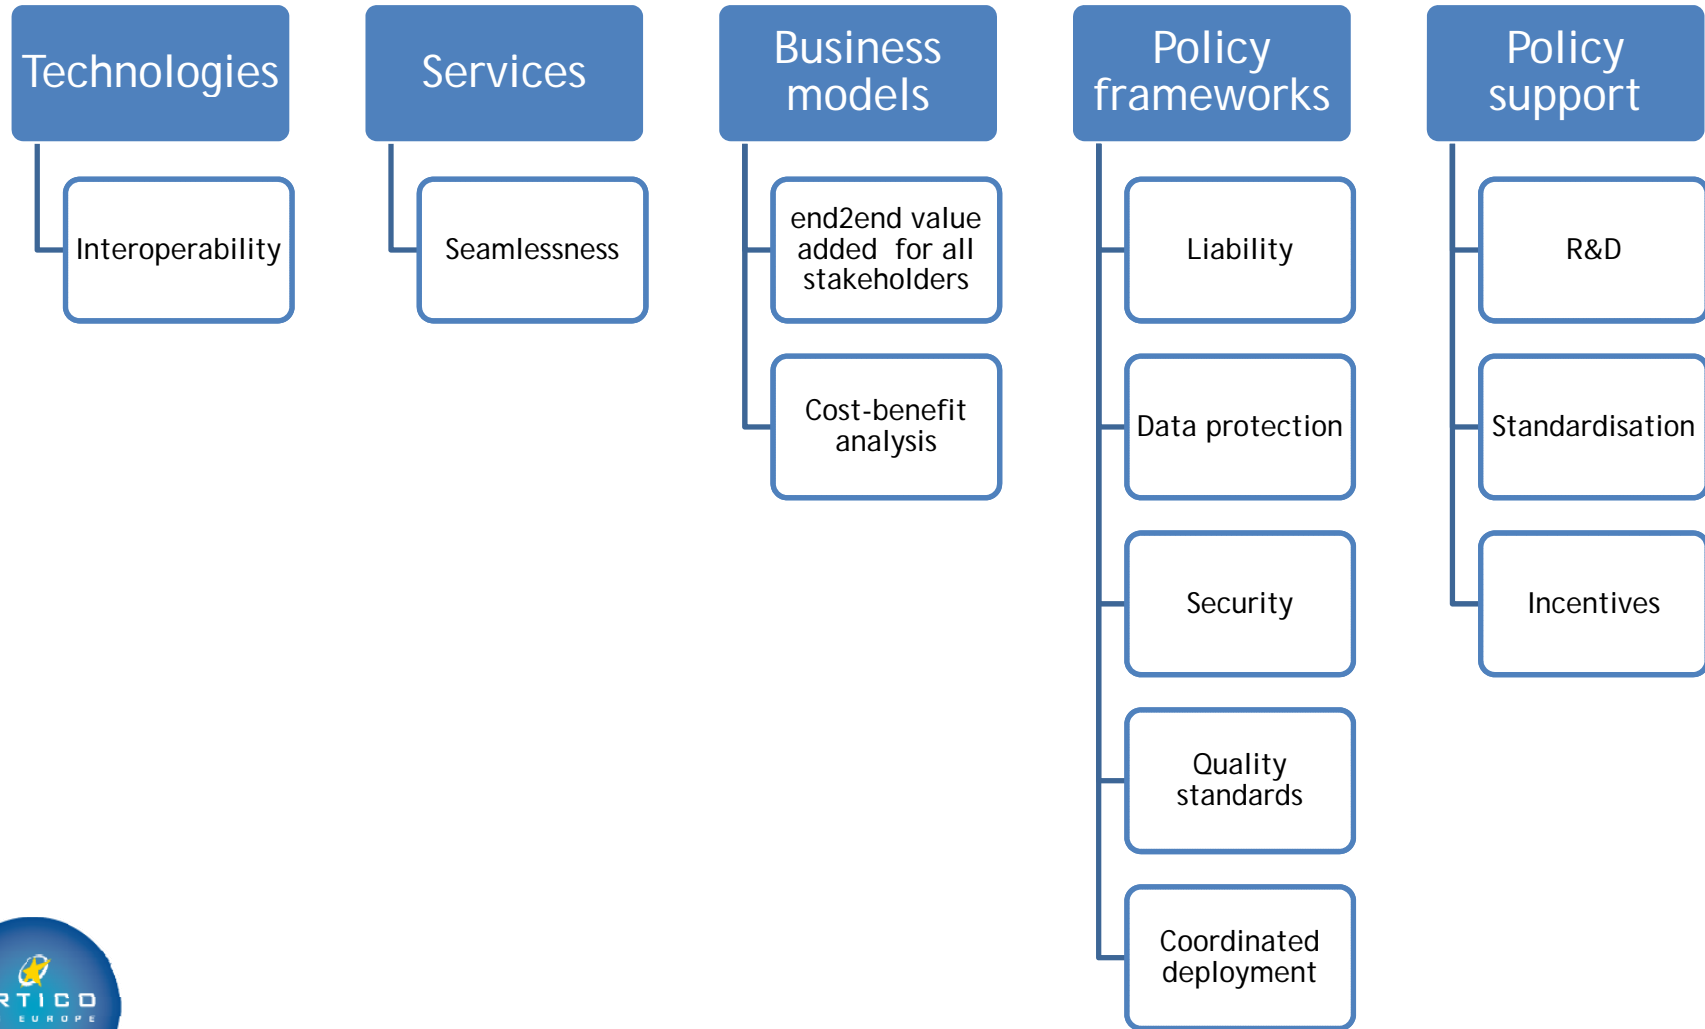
Technologies

Interoperability

Services

Seamlessness

Business models

end2end value added for all stakeholders

Cost-benefit analysis

Policy frameworks

Liability

Data protection

Security

Quality standards

Coordinated deployment

Policy support

R&D

Standardisation

Incentives

RTICO
EUROPE